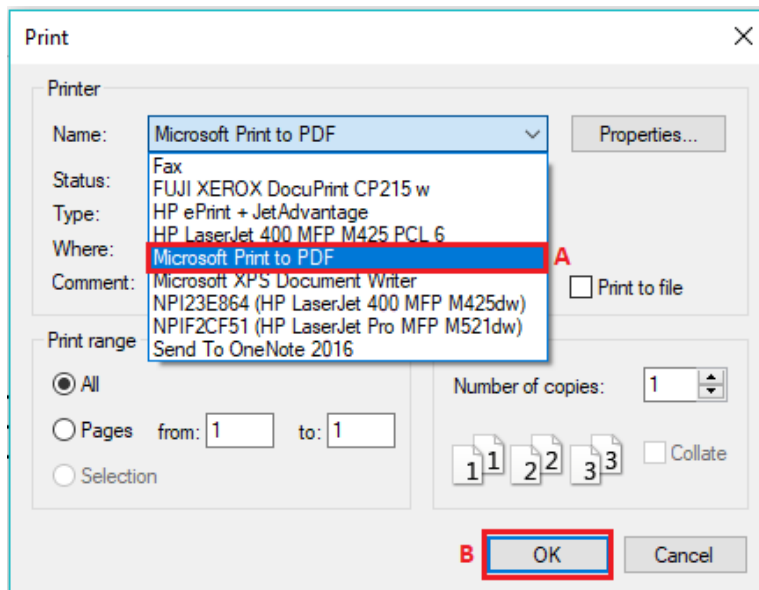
Print

Printer

Name: Microsoft Print to PDF

Properties...

Status:

Type:

Where:

Comment:

Fax
FUJI XEROX DocuPrint CP215 w
HP ePrint + JetAdvantage
HP LaserJet 400 MFP M425 PCL 6
Microsoft Print to PDF
Microsoft XPS Document Writer
NPI23E864 (HP LaserJet 400 MFP M425dw)
NPIF2CF51 (HP LaserJet Pro MFP M521dw)
Send To OneNote 2016

A

Print to file

Print range

All

Pages from: 1 to: 1

Selection

Number of copies: 1

1 1 2 2 3 3

Collate

B

OK

Cancel